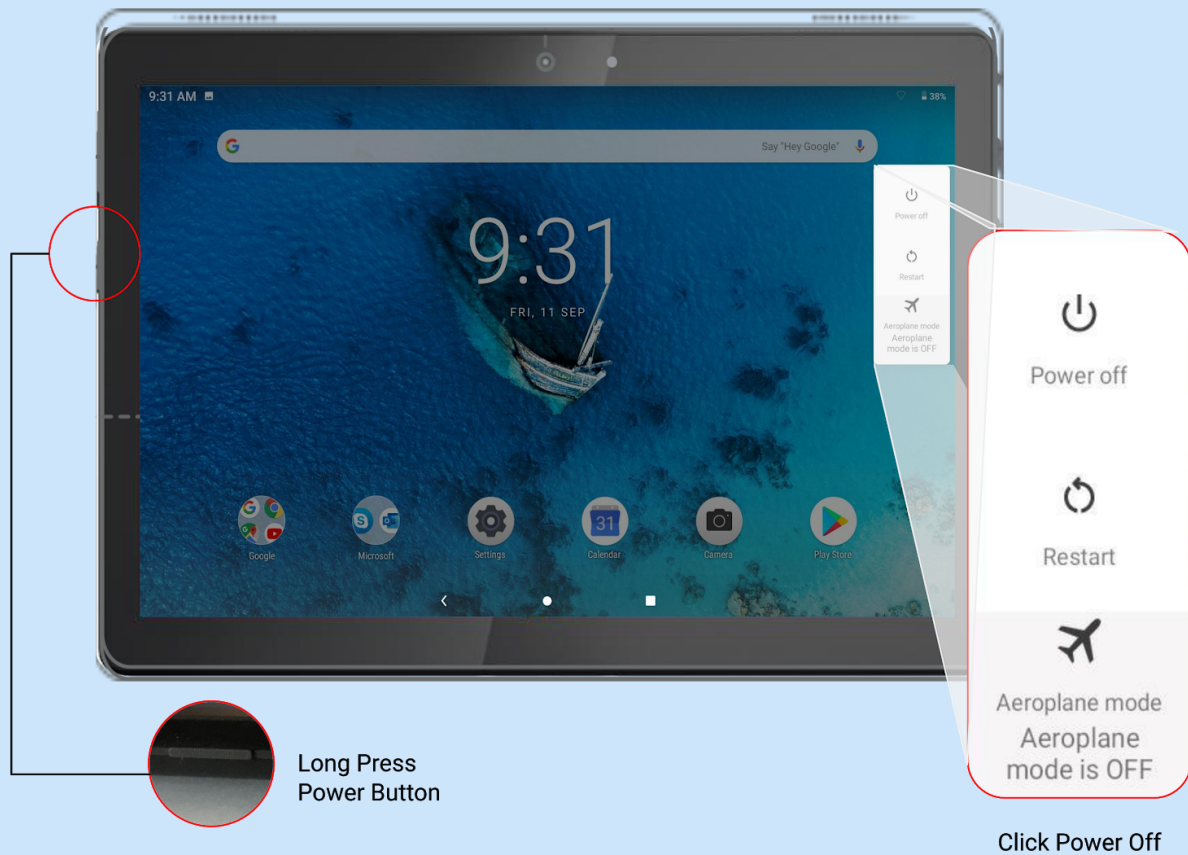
9:31 AM

38%

Say "Hey Google"

9:31

FRI, 11 SEP

Power off

Restart

Aeroplane mode
Aeroplane mode is OFF

Google

Microsoft

Settings

31

Calendar

Camera

Play Store

Power off

Restart

Aeroplane mode
Aeroplane mode is OFF

Long Press
Power Button

Click Power Off